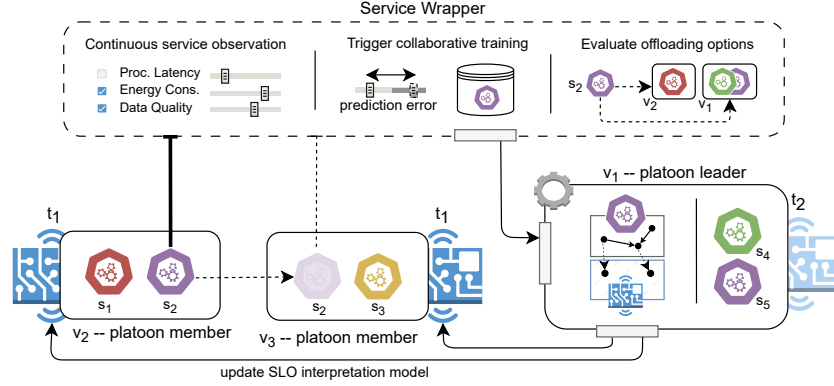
Service Wrapper

Continuous service observation

Proc. Latency
Energy Cons.
Data Quality

Trigger collaborative training

prediction error

Evaluate offloading options

$s_2$

$v_2$

$v_1$

$v_1$ -- platoon leader

$t_1$

$s_1$

$s_2$

$v_2$ -- platoon member

$s_2$

$s_3$

$v_3$ -- platoon member

$t_1$

$t_2$

$s_4$

$s_5$

update SLO interpretation model